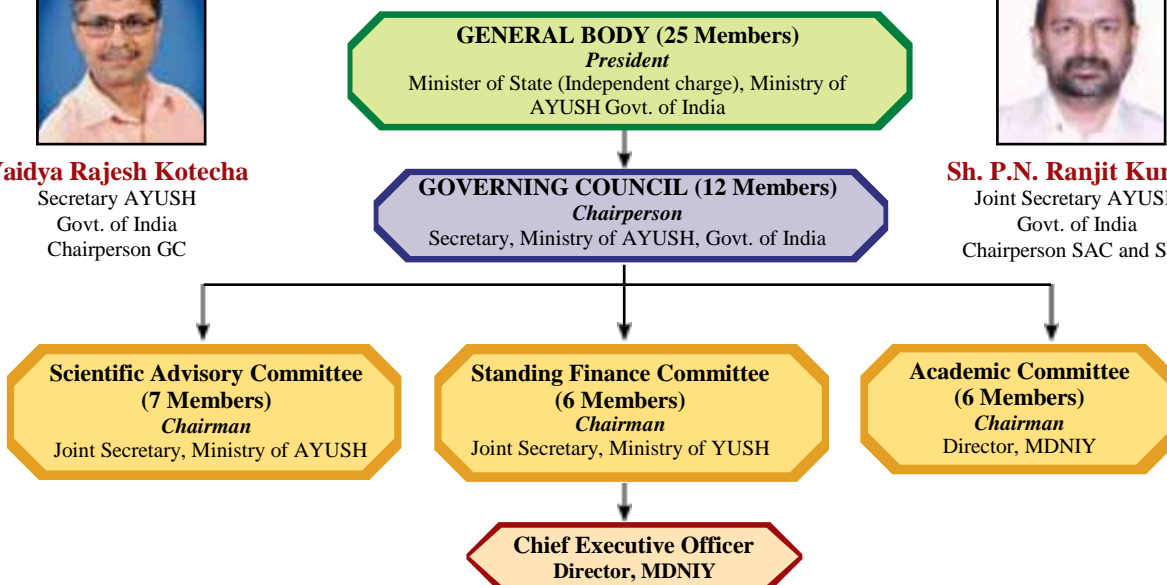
Vaidya Rajesh Kotecha
Secretary AYUSH
Govt. of India
Chairperson GC

GENERAL BODY (25 Members)
President
Minister of State (Independent charge), Ministry of AYUSH Govt. of India

Sh. P.N. Ranjit Kum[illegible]
Joint Secretary AYUS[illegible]
Govt. of India
Chairperson SAC and S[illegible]

GOVERNING COUNCIL (12 Members)
Chairperson
Secretary, Ministry of AYUSH, Govt. of India

Scientific Advisory Committee
(7 Members)
Chairman
Joint Secretary, Ministry of AYUSH

Standing Finance Committee
(6 Members)
Chairman
Joint Secretary, Ministry of YUSH

Academic Committee
(6 Members)
Chairman
Director, MDNIY

Chief Executive Officer
Director, MDNIY